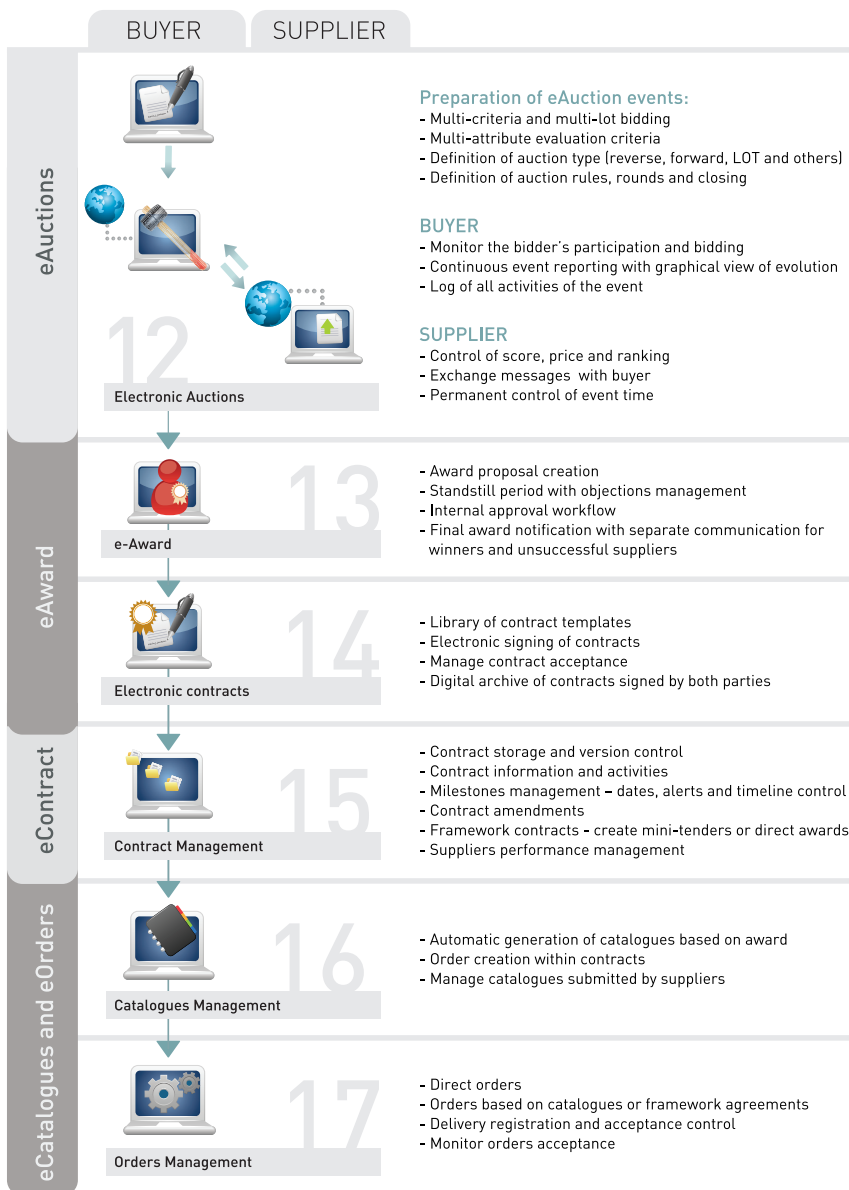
BUYER
SUPPLIER

eAuctions

12
Electronic Auctions

Preparation of eAuction events:
- Multi-criteria and multi-lot bidding
- Multi-attribute evaluation criteria
- Definition of auction type (reverse, forward, LOT and others)
- Definition of auction rules, rounds and closing

BUYER
- Monitor the bidder's participation and bidding
- Continuous event reporting with graphical view of evolution
- Log of all activities of the event

SUPPLIER
- Control of score, price and ranking
- Exchange messages with buyer
- Permanent control of event time

eAward

13
e-Award

- Award proposal creation
- Standstill period with objections management
- Internal approval workflow
- Final award notification with separate communication for winners and unsuccessful suppliers

14
Electronic contracts

- Library of contract templates
- Electronic signing of contracts
- Manage contract acceptance
- Digital archive of contracts signed by both parties

eContract

15
Contract Management

- Contract storage and version control
- Contract information and activities
- Milestones management – dates, alerts and timeline control
- Contract amendments
- Framework contracts - create mini-tenders or direct awards
- Suppliers performance management

eCatalogues and eOrders

16
Catalogues Management

- Automatic generation of catalogues based on award
- Order creation within contracts
- Manage catalogues submitted by suppliers

17
Orders Management

- Direct orders
- Orders based on catalogues or framework agreements
- Delivery registration and acceptance control
- Monitor orders acceptance